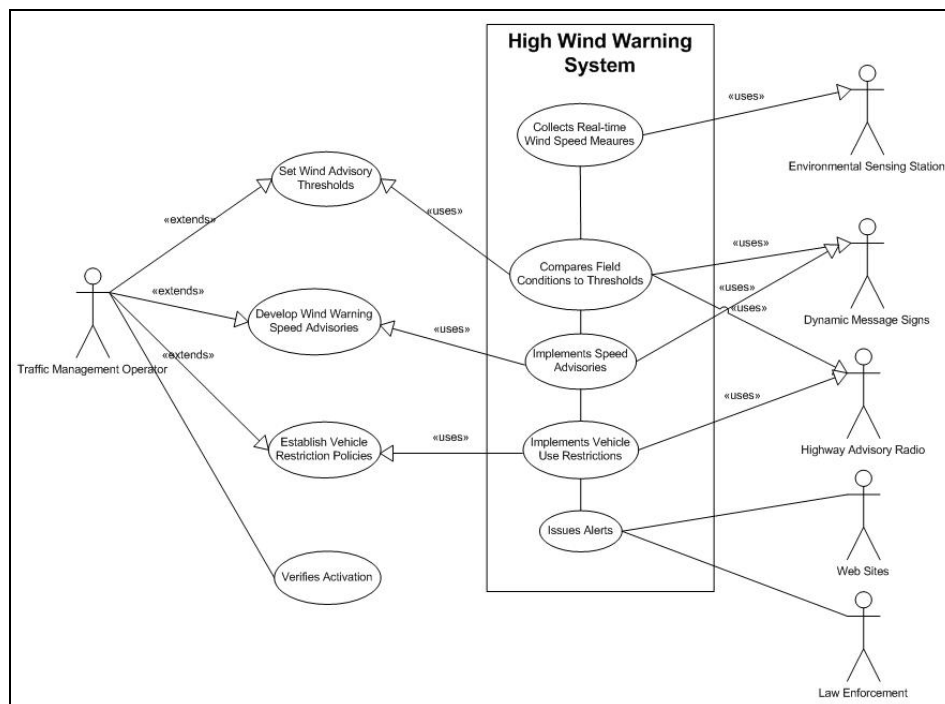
High Wind Warning System

Collects Real-time Wind Speed Meaures

«uses»

Environmental Sensing Station

Set Wind Advisory Thresholds

«uses»

«extends»

«uses»

Compares Field Conditions to Thresholds

«extends»

«uses»

«uses»

Develop Wind Warning Speed Advisories

«uses»

Dynamic Message Signs

«extends»

Implements Speed Advisories

Traffic Management Operator

«uses»

Establish Vehicle Restriction Policies

«uses»

Implements Vehicle Use Restrictions

Highway Advisory Radio

Issues Alerts

Web Sites

Verifies Activation

Law Enforcement